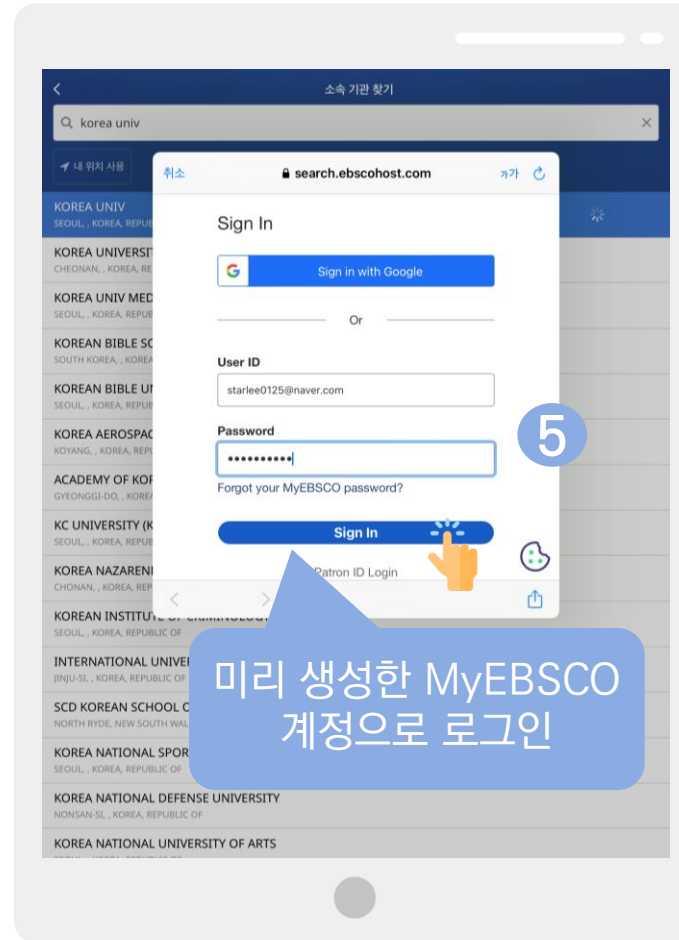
소속 기관 찾기

korea univ

내 위치 사용

KOREA UNIV
SEOUL, , KOREA, REPUB

KOREA UNIVERSIT
CHEONAN, , KOREA, RE

KOREA UNIV MED
SEOUL, , KOREA, REPUB

KOREAN BIBLE SC
SOUTH KOREA, , KOREA

KOREAN BIBLE UI
SEOUL, , KOREA, REPUB

KOREA AEROSPAC
KOYANG, , KOREA, REPU

ACADEMY OF KOF
GYEONGGI-DO, , KORE

KC UNIVERSITY (K
SEOUL, , KOREA, REPUB

KOREA NAZARENI
CHONAN, , KOREA, REP

KOREAN INSTITUTE OF CRIMINOLOGY
SEOUL, , KOREA, REPUBLIC OF

INTERNATIONAL UNIVEI
JINJU-SI, , KOREA, REPUBLIC OF

SCD KOREAN SCHOOL C
NORTH RYDE, NEW SOUTH WAL

KOREA NATIONAL SPOR
SEOUL, , KOREA, REPUBLIC OF

KOREA NATIONAL DEFENSE UNIVERSITY
NONSAN-SI, , KOREA, REPUBLIC OF

KOREA NATIONAL UNIVERSITY OF ARTS

취소 search.ebscohost.com 가가

Sign In

Sign in with Google

Or

User ID

starlee0125@naver.com

Password

••••••••••

Forgot your MyEBSCO password?

Sign In

Patron ID Login

5

미리 생성한 MyEBSCO 계정으로 로그인